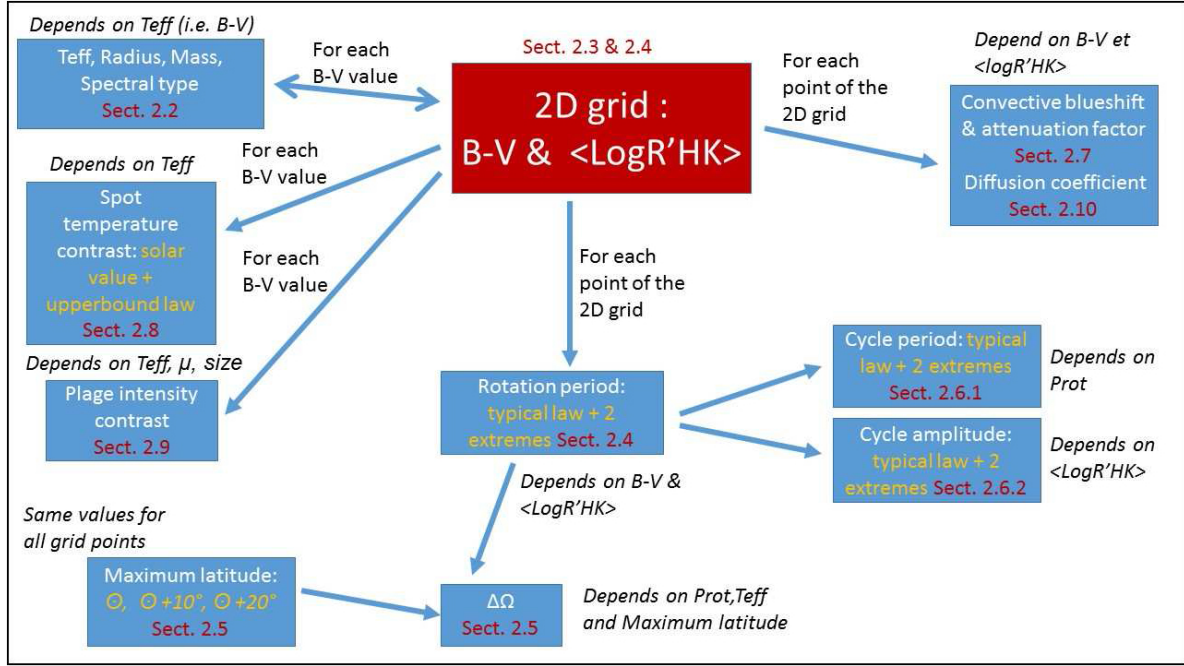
Depends on Teff (i.e. B-V)

Teff, Radius, Mass, Spectral type
Sect. 2.2

For each B-V value

Sect. 2.3 & 2.4

2D grid :
B-V & <LogR'HK>

For each point of the 2D grid

Depend on B-V et <logR'HK>

Convective blueshift & attenuation factor
Sect. 2.7
Diffusion coefficient
Sect. 2.10

Depends on Teff

For each B-V value

Spot temperature contrast: solar value + upperbound law
Sect. 2.8

For each B-V value

For each point of the 2D grid

Depends on Teff, μ, size

Plage intensity contrast
Sect. 2.9

Rotation period: typical law + 2 extremes Sect. 2.4

Cycle period: typical law + 2 extremes
Sect. 2.6.1

Depends on Prot

Cycle amplitude: typical law + 2 extremes Sect. 2.6.2

Depends on <LogR'HK>

Depends on B-V & <LogR'HK>

Same values for all grid points

Maximum latitude:
$\Theta$, $\Theta+10°$, $\Theta+20°$
Sect. 2.5

$\Delta\Omega$
Sect. 2.5

Depends on Prot,Teff and Maximum latitude